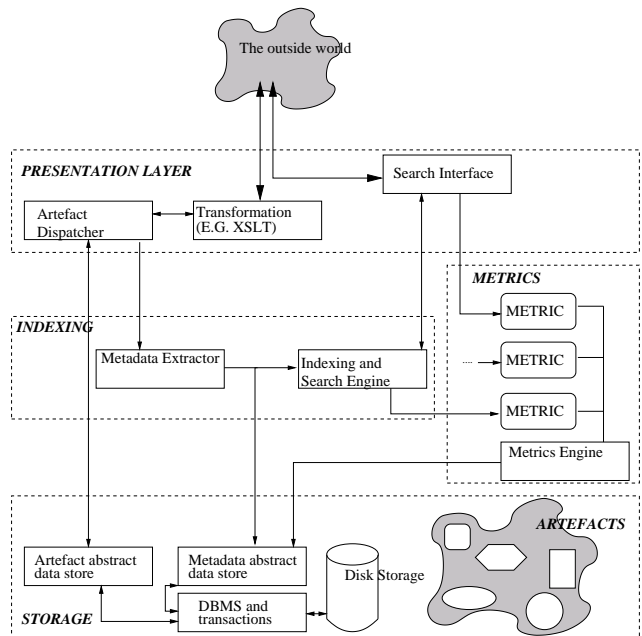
The outside world

PRESENTATION LAYER

Search Interface

Artefact Dispatcher

Transformation (E.G. XSLT)

METRICS

INDEXING

METRIC

Metadata Extractor

METRIC

Indexing and Search Engine

METRIC

Metrics Engine

ARTEFACTS

Artefact abstract data store

Metadata abstract data store

Disk Storage

STORAGE

DBMS and transactions